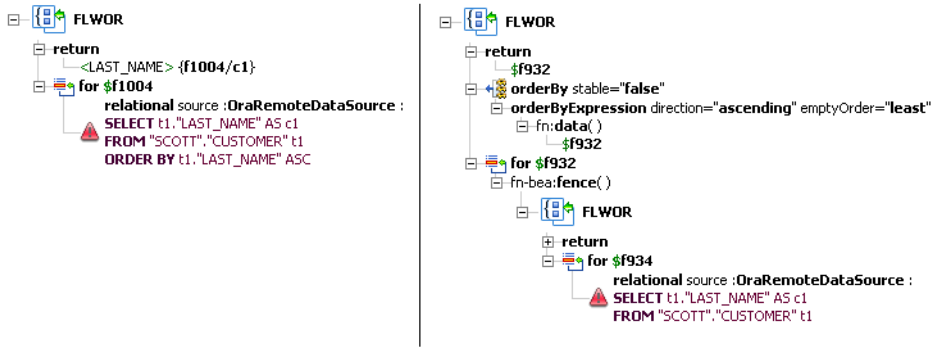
FLWOR

return
<LAST_NAME> {f1004/c1}
for $f1004
relational source :OraRemoteDataSource :
SELECT t1."LAST_NAME" AS c1
FROM "SCOTT"."CUSTOMER" t1
ORDER BY t1."LAST_NAME" ASC

FLWOR

return
$f932
orderBy stable="false"
orderByExpression direction="ascending" emptyOrder="least"
fn:data( )
$f932
for $f932
fn-bea:fence( )
FLWOR
return
for $f934
relational source :OraRemoteDataSource :
SELECT t1."LAST_NAME" AS c1
FROM "SCOTT"."CUSTOMER" t1